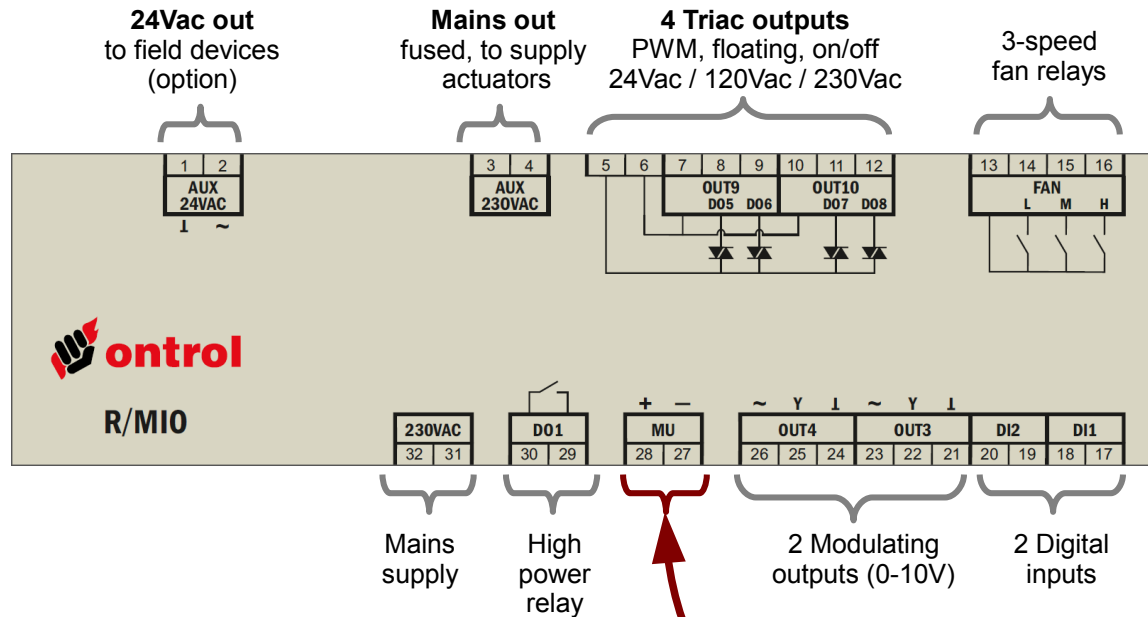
**24Vac out**
to field devices
(option)

**Mains out**
fused, to supply
actuators

**4 Triac outputs**
PWM, floating, on/off
24Vac / 120Vac / 230Vac

3-speed
fan relays

1 2
AUX
24VAC
⊥ ~

3 4
AUX
230VAC

5 6 7 8 9 10 11 12
OUT9
DO5 DO6
OUT10
DO7 DO8

13 14 15 16
FAN
L M H

ontrol

R/MIO

230VAC
32 31

DO1
30 29

+ —
MU
28 27

~ Y ⊥ ~ Y ⊥
OUT4
26 25 24
OUT3
23 22 21

DI2
20 19
DI1
18 17

Mains
supply

High
power
relay

2 Modulating
outputs (0-10V)

2 Digital
inputs